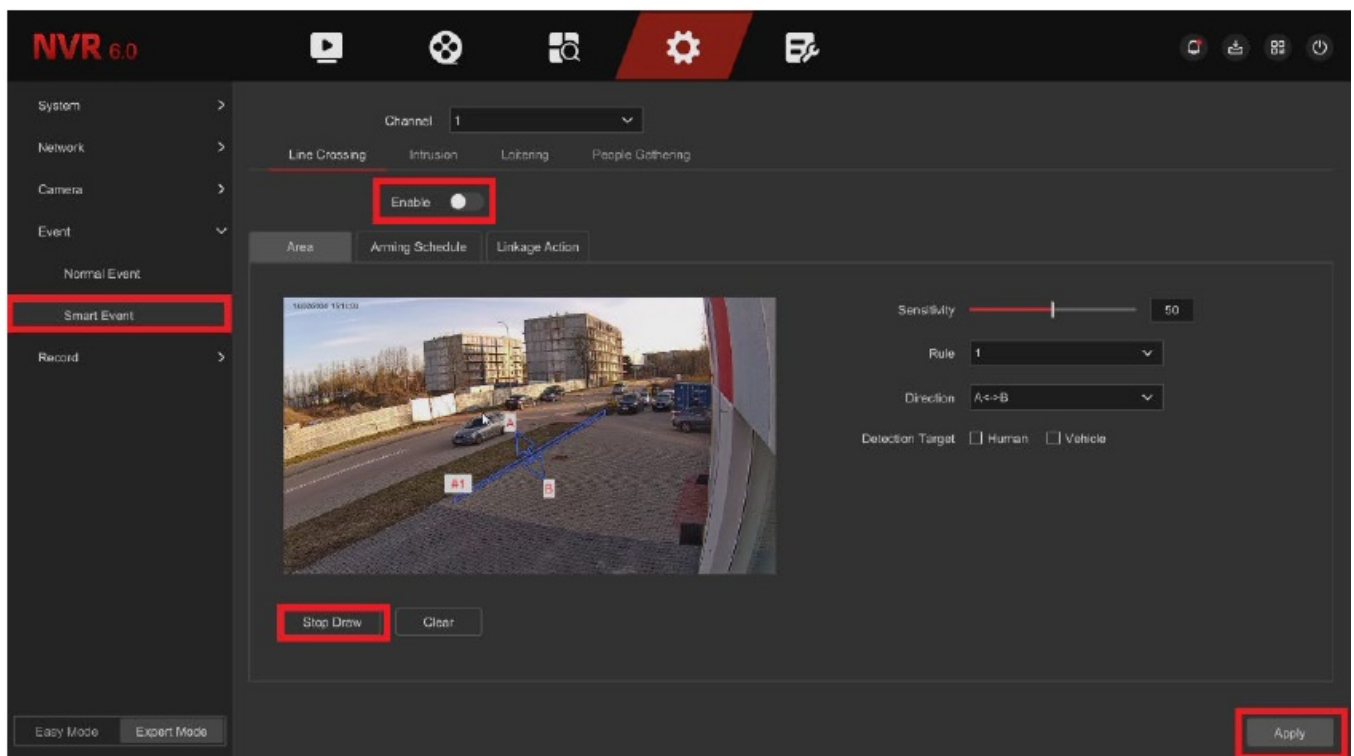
NVR 6.0

System >
Network >
Camera >
Event
Normal Event
Smart Event
Record >

Channel 1

Line Crossing Intrusion Loitering People Gathering

Enable

Area Arming Schedule Linkage Action

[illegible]

A
A1
B

Sensitivity 50
Rule 1
Direction A<->B
Detection Target Human Vehicle

Stop Draw Clear

Easy Mode Expert Mode

Apply